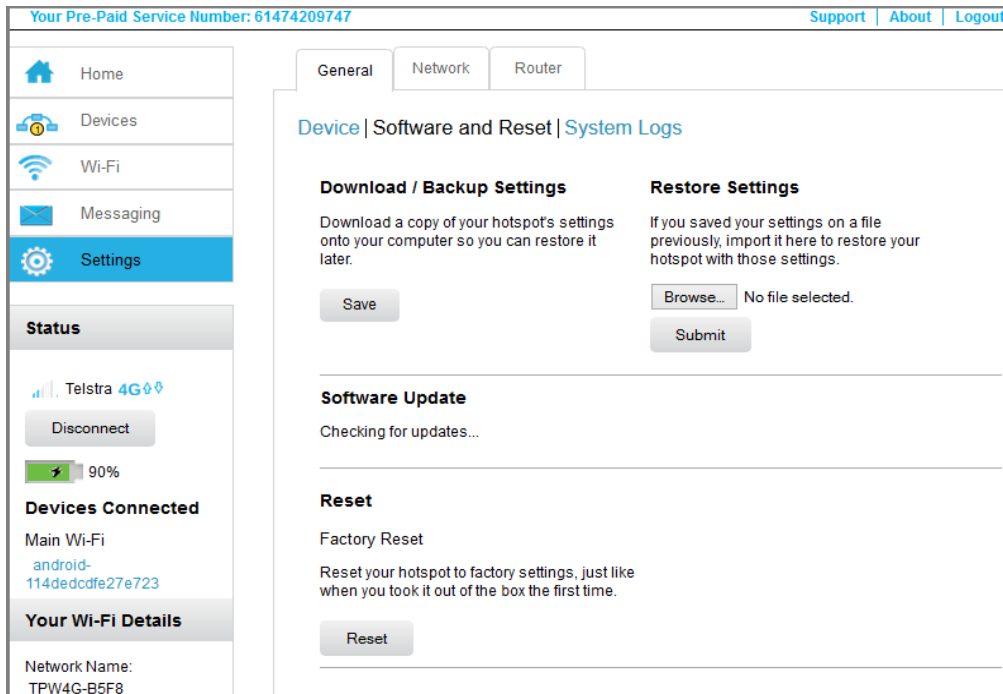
Your Pre-Paid Service Number: 61474209747

Support | About | Logout

Home

Devices

Wi-Fi

Messaging

Settings

Status

Telstra 4G

Disconnect

90%

Devices Connected

Main Wi-Fi

android-114dedcdfe27e723

Your Wi-Fi Details

Network Name:

TPW4G-B5F8

General

Network

Router

Device | Software and Reset | System Logs

Download / Backup Settings

Download a copy of your hotspot's settings onto your computer so you can restore it later.

Save

Restore Settings

If you saved your settings on a file previously, import it here to restore your hotspot with those settings.

Browse... No file selected.

Submit

Software Update

Checking for updates...

Reset

Factory Reset

Reset your hotspot to factory settings, just like when you took it out of the box the first time.

Reset